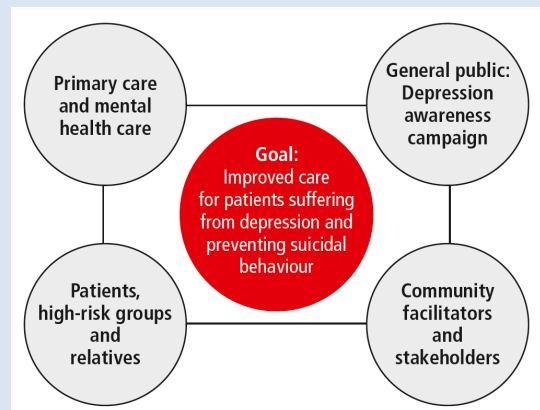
Primary care and mental health care

General public: Depression awareness campaign

Goal:
Improved care for patients suffering from depression and preventing suicidal behaviour

Patients, high-risk groups and relatives

Community facilitators and stakeholders